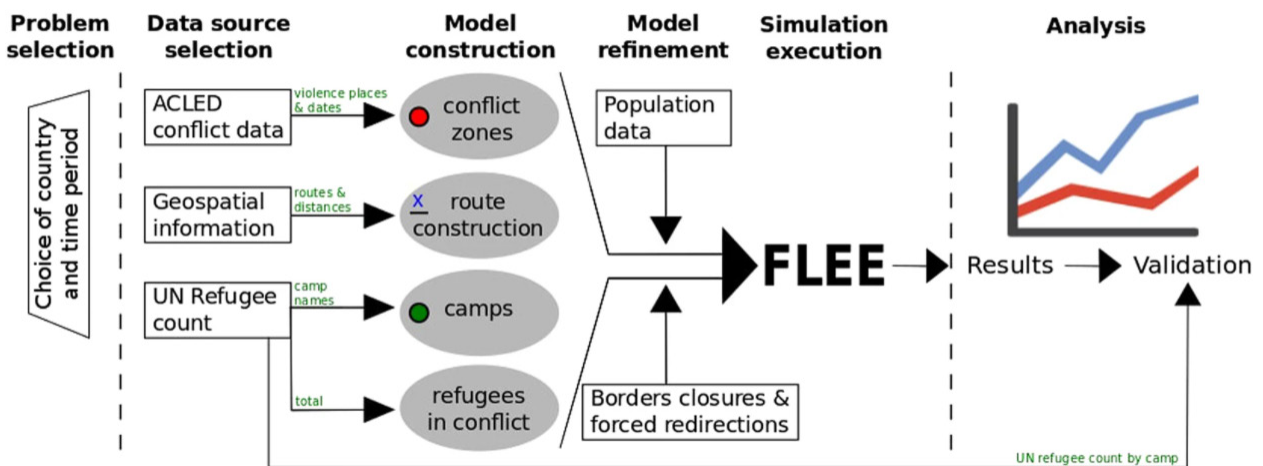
Problem selection

Data source selection

Model construction

Model refinement

Simulation execution

Analysis

Choice of country and time period

ACLED conflict data

violence places & dates

conflict zones

Geospatial information

routes & distances

X

route construction

UN Refugee count

camp names

camps

total

refugees in conflict

Population data

Borders closures & forced redirections

FLEE

Results

Validation

UN refugee count by camp